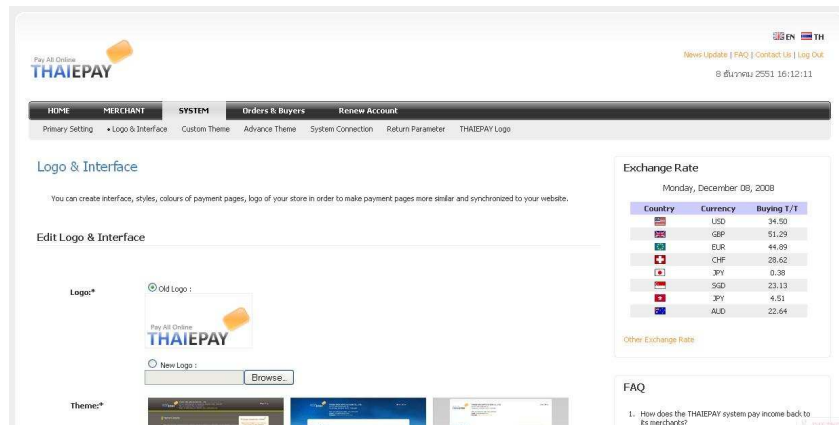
EN TH

Pay All Online
THAIEPAY

News Update | FAQ | Contact Us | Log Out
8 ธันวาคม 2551 16:12:11

HOME MERCHANT SYSTEM Orders & Buyers Renew Account

Primary Setting • Logo & Interface Custom Theme Advance Theme System Connection Return Parameter THAIEPAY Logo

Logo & Interface

You can create interface, styles, colours of payment pages, logo of your store in order to make payment pages more similar and synchronized to your website.

Edit Logo & Interface

Logo:*

Old Logo :

Pay All Online
THAIEPAY

New Logo :

Browse..

Theme:*

Exchange Rate

Monday, December 08, 2008

| Country | Currency | Buying T/T |
|---|---|---|
| | USD | 34.50 |
| | GBP | 51.29 |
| | EUR | 44.89 |
| | CHF | 28.62 |
| | JPY | 0.38 |
| | SGD | 23.13 |
| | JPY | 4.51 |
| | AUD | 22.64 |

Other Exchange Rate

FAQ

1. How does the THAIEPAY system pay income back to its merchants?